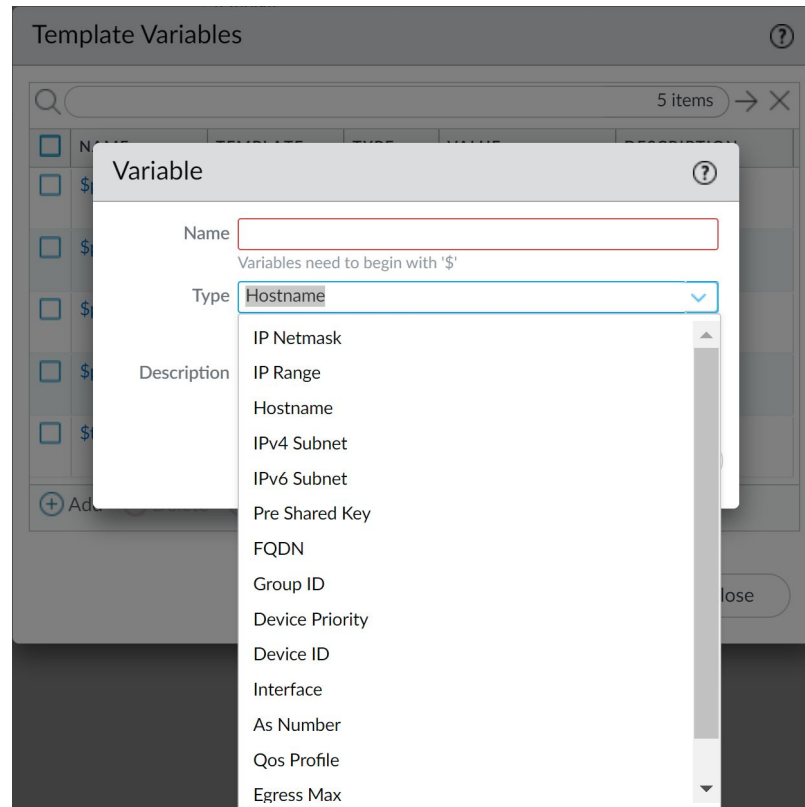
Template Variables ?

5 items → ✕

NA

$

$

$

$

$

Add

lose

Variable ?

Name

Variables need to begin with '$'

Type Hostname

Description

IP Netmask
IP Range
Hostname
IPv4 Subnet
IPv6 Subnet
Pre Shared Key
FQDN
Group ID
Device Priority
Device ID
Interface
As Number
Qos Profile
Egress Max